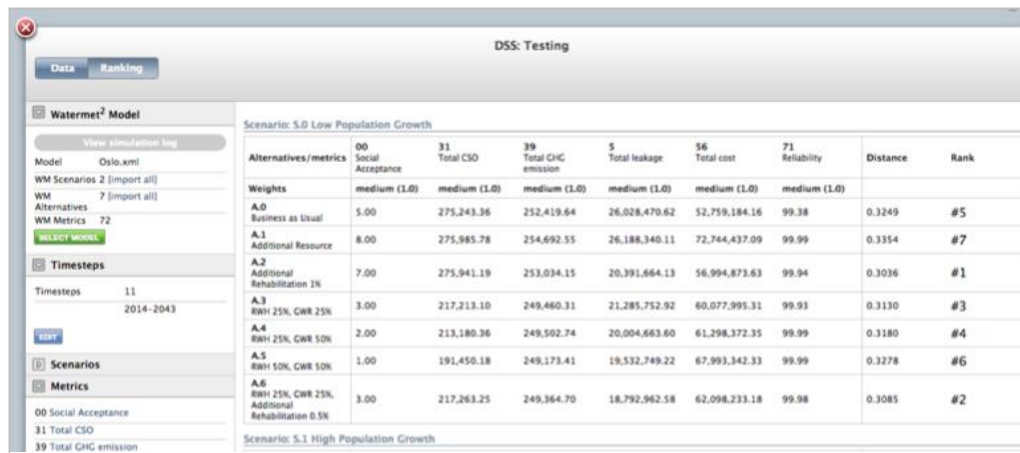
DSS: Testing

Data Ranking

Watermet$^2$ Model

View simulation log

Model Oslo.xml

WM Scenarios 2 [import all]

WM Alternatives 7 [import all]

WM Metrics 72

SELECT MODEL

Timesteps

Timesteps 11

2014-2043

EDIT

Scenarios

Metrics

00 Social Acceptance

31 Total CSO

39 Total GHG emission

Scenario: S.0 Low Population Growth

| Alternatives/metrics | 00 Social Acceptance | 31 Total CSO | 39 Total GHG emission | 5 Total leakage | 56 Total cost | 71 Reliability | Distance | Rank |
|---|---|---|---|---|---|---|---|---|
| Weights | medium (1.0) | medium (1.0) | medium (1.0) | medium (1.0) | medium (1.0) | medium (1.0) | | |
| A.0 Business as Usual | 5.00 | 275,243.36 | 252,419.64 | 26,028,470.62 | 52,759,184.16 | 99.38 | 0.3249 | #5 |
| A.1 Additional Resource | 8.00 | 275,985.78 | 254,692.55 | 26,188,340.11 | 72,744,437.09 | 99.99 | 0.3354 | #7 |
| A.2 Additional Rehabilitation 1% | 7.00 | 275,941.19 | 253,034.15 | 20,391,664.13 | 56,994,873.63 | 99.94 | 0.3036 | #1 |
| A.3 RWH 25%, GWR 25% | 3.00 | 217,213.10 | 249,460.31 | 21,285,752.92 | 60,077,995.31 | 99.93 | 0.3130 | #3 |
| A.4 RWH 25%, GWR 50% | 2.00 | 213,180.36 | 249,502.74 | 20,004,663.60 | 61,298,372.35 | 99.99 | 0.3180 | #4 |
| A.5 RWH 50%, GWR 50% | 1.00 | 191,450.18 | 249,173.41 | 19,532,749.22 | 67,993,342.33 | 99.99 | 0.3278 | #6 |
| A.6 RWH 25%, GWR 25%, Additional Rehabilitation 0.5% | 3.00 | 217,263.25 | 249,364.70 | 18,792,962.58 | 62,098,233.18 | 99.98 | 0.3085 | #2 |

Scenario: S.1 High Population Growth